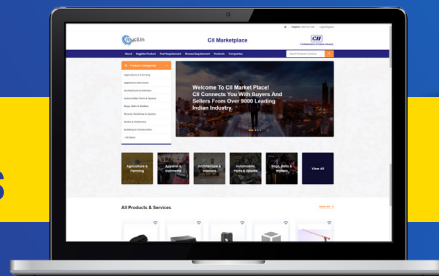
CII Marketplace

About Supplier Product Post Requirement Browse Requirement Products Companies

Product Categories

Welcome To CII Market Place!
CII Connects You With Buyers And Sellers From Over 9000 Leading Indian Industry.

Agriculture & Farming
Apparel & Garments
Architecture & Interiors
Automobile Parts & Spares
Bags, Belts & Wallets
View All

All Products & Services